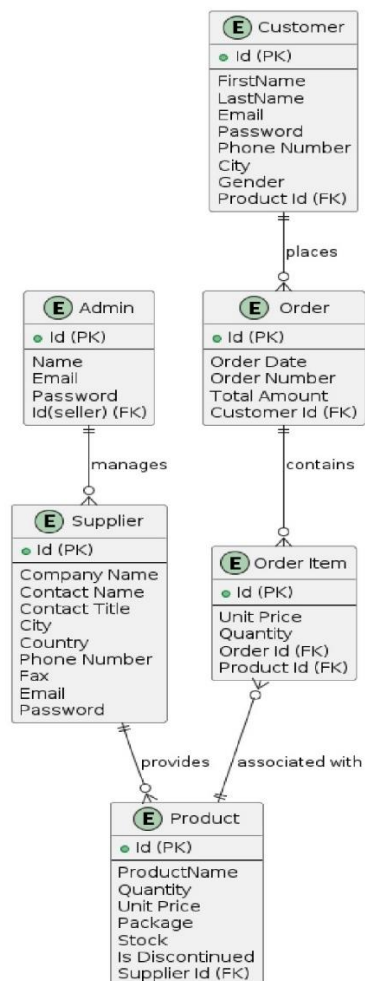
E Customer
Id (PK)
FirstName
LastName
Email
Password
Phone Number
City
Gender
Product Id (FK)

places

E Admin
Id (PK)
Name
Email
Password
Id(seller) (FK)

E Order
Id (PK)
Order Date
Order Number
Total Amount
Customer Id (FK)

manages

contains

E Supplier
Id (PK)
Company Name
Contact Name
Contact Title
City
Country
Phone Number
Fax
Email
Password

E Order Item
Id (PK)
Unit Price
Quantity
Order Id (FK)
Product Id (FK)

provides

associated with

E Product
Id (PK)
ProductName
Quantity
Unit Price
Package
Stock
Is Discontinued
Supplier Id (FK)